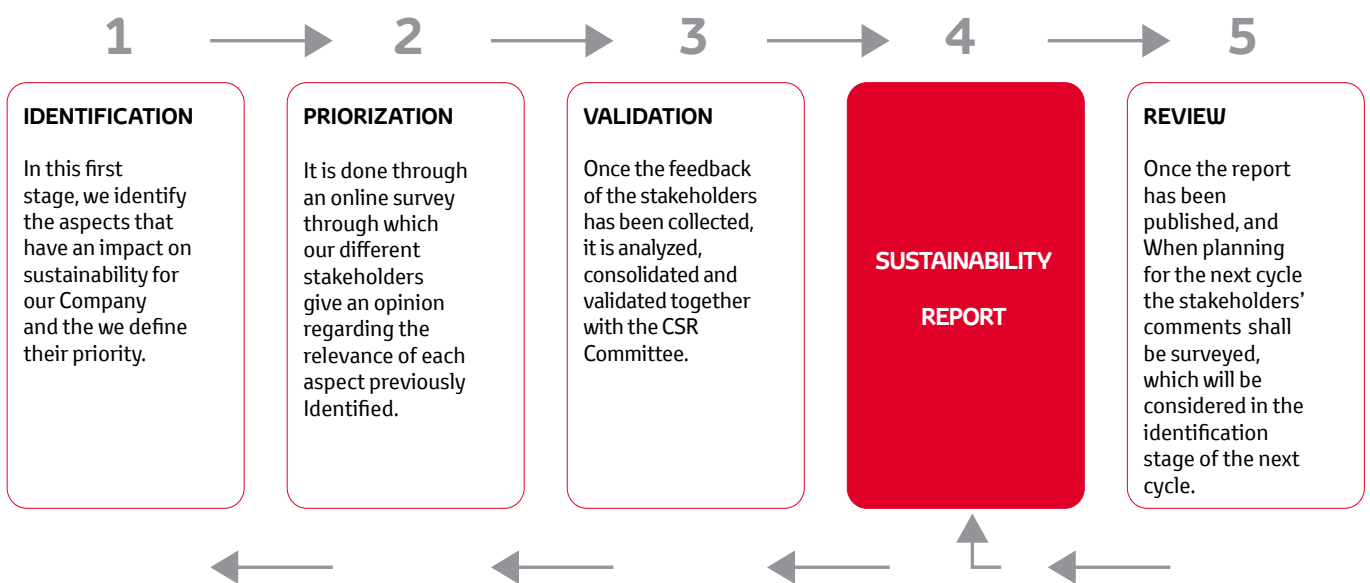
1

IDENTIFICATION

In this first stage, we identify the aspects that have an impact on sustainability for our Company and the we define their priority.

2

PRIORIZATION

It is done through an online survey through which our different stakeholders give an opinion regarding the relevance of each aspect previously Identified.

3

VALIDATION

Once the feedback of the stakeholders has been collected, it is analyzed, consolidated and validated together with the CSR Committee.

4

SUSTAINABILITY

REPORT

5

REVIEW

Once the report has been published, and When planning for the next cycle the stakeholders' comments shall be surveyed, which will be considered in the identification stage of the next cycle.